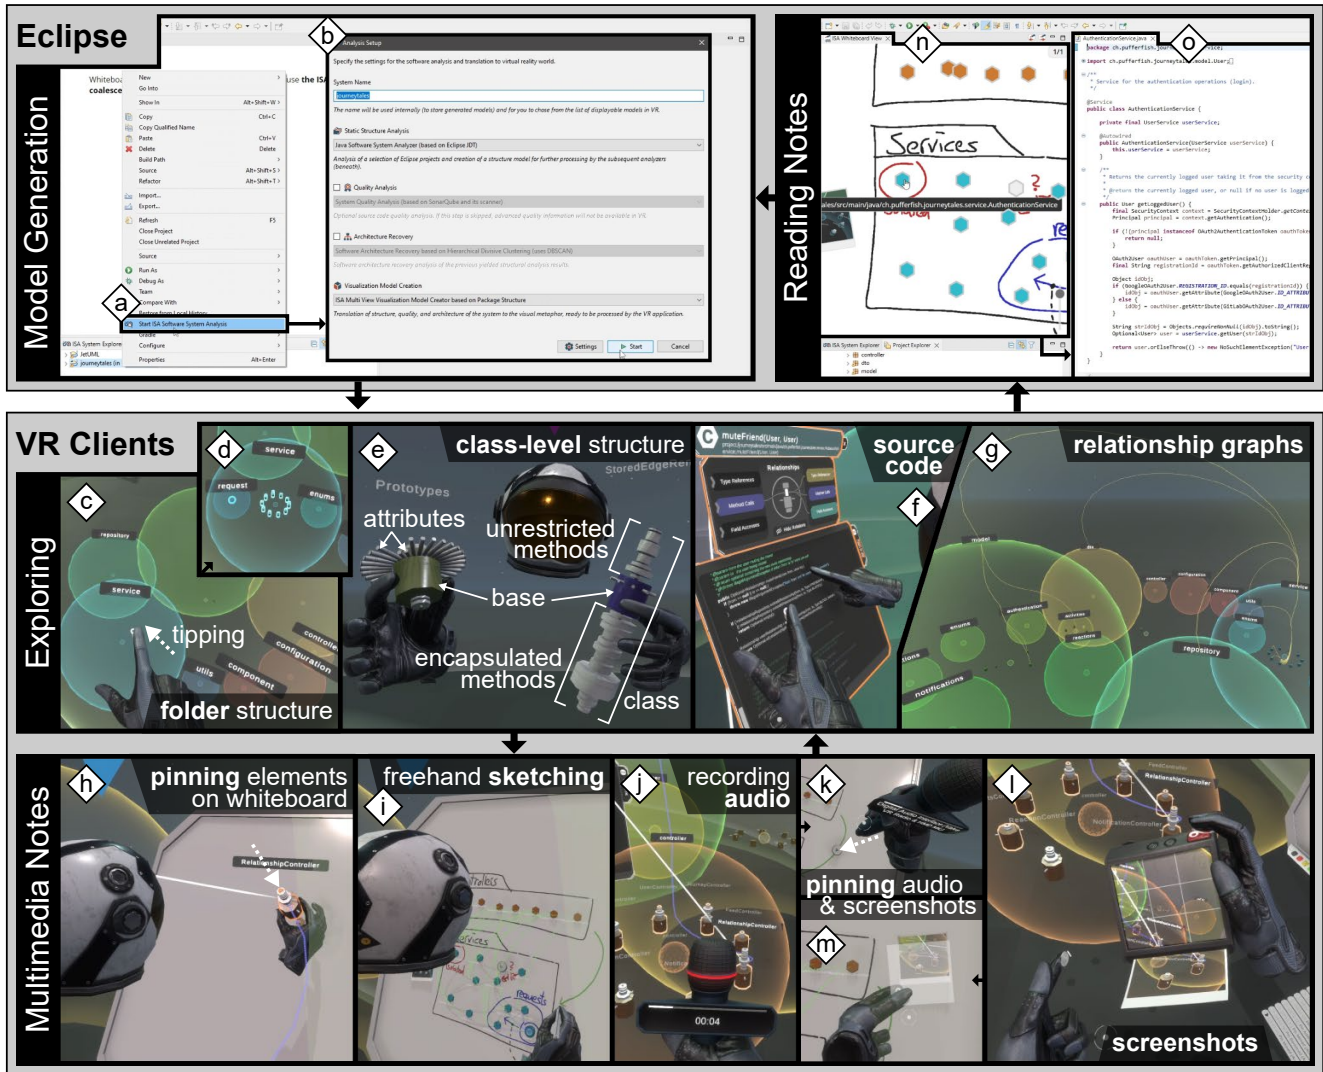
Eclipse

Model Generation

a

b

Whitebo
coalesce

use the ISA

New
Go Into
Show In Alt+Shift+W
Copy Ctrl+C
Copy Qualified Name
Paste Ctrl+V
Delete Delete
Build Path
Source Alt+Shift+S
Refactor Alt+Shift+T
Import...
Export...
Refresh F5
Close Project
Close Unrelated Project
Source
Run As
Debug As
Team
Compare With
Restore from Local History
Start ISA Software System Analysis
Configure
Properties Alt+Enter

ISA System Explorer
JetUML
journeytales

Analysis Setup
Specify the settings for the software analysis and translation to virtual reality world.
System Name
journeytales
The name will be used internally (to store generated models) and for you to chose from the list of displayable models in VR.
Static Structure Analysis
Java Software System Analyzer (based on Eclipse JDT)
Analysis of a selection of Eclipse projects and creation of a structure model for further processing by the subsequent analyzers (beneath).
Quality Analysis
System Quality Analysis (based on SonarQube and its scanner)
Optional source code quality analysis. If this step is skipped, advanced quality information will not be available in VR.
Architecture Recovery
Software Architecture Recovery based on Hierarchical Divisive Clustering (uses DBSCAN)
Software architecture recovery analysis of the previous yielded structural analysis results.
Visualization Model Creation
ISA Multi View Visualization Model Creator based on Package Structure
Translation of structure, quality, and architecture of the system to the visual metaphor, ready to be processed by the VR application.
Settings
Start
Cancel

Reading Notes

n

o

ISA Whiteboard View
1/1
Services
?
les/src/main/java/ch.pufferfish.journeytales.service.AuthenticationService
ISA System Explorer
Project Explorer
controller
dto
model

AuthenticationService.java
package ch.pufferfish.journeytales.service;
import ch.pufferfish.journeytales.model.User;
/**
 * Service for the authentication operations (login).
 */
@Service
public class AuthenticationService {
private final UserService userService;
@Autowired
public AuthenticationService(UserService userService) {
this.userService = userService;
}
/**
 * Returns the currently logged user taking it from the security
 * @return the currently logged user, or null if no user is logged
 */
public User getLoggedUser() {
final SecurityContext context = SecurityContextHolder.getConte
Principal principal = context.getAuthentication();
if (!(principal instanceof OAuth2AuthenticationToken oauthToke
return null;
}
OAuth2User oauthUser = oauthToken.getPrincipal();
final String registrationId = oauthToken.getAuthorizedClientRe
Object idObj;
if (GoogleOAuthUser.REGISTRATION_ID.equals(registrationId)) {
idObj = oauthUser.getAttribute(GoogleOAuth2User.ID_ATTRIBU
} else {
idObj = oauthUser.getAttribute(GitLabOAuth2User.ID_ATTRIBU
}
String strIdObj = Objects.requireNonNull(idObj).toString();
Optional<User> user = userService.getUser(strIdObj);
return user.orElseThrow(() -> new NoSuchElementException("User
}

VR Clients

Exploring

c

d

e

service
request
enums
repository
service
tipping
controller
configuration
utils
component
folder structure

class-level structure
StoredEdgeRe
Prototypes
attributes
unrestricted methods
base
encapsulated methods
class

muteFriend(User, User)
Relationships
Type References
Method Calls
Field Accesses
source code

f

g

relationship graphs
model
controller
configuration
component
authentication
activities
reactions
enums
utils
share
repository
tions
notifications
service

Multimedia Notes

h

pinning elements on whiteboard
RelationshipController

i

freehand sketching

j

recording audio
controller
RelationshipController
00:04

k

pinning audio & screenshots

m

l

RelationshipController
NotificationController
screenshots